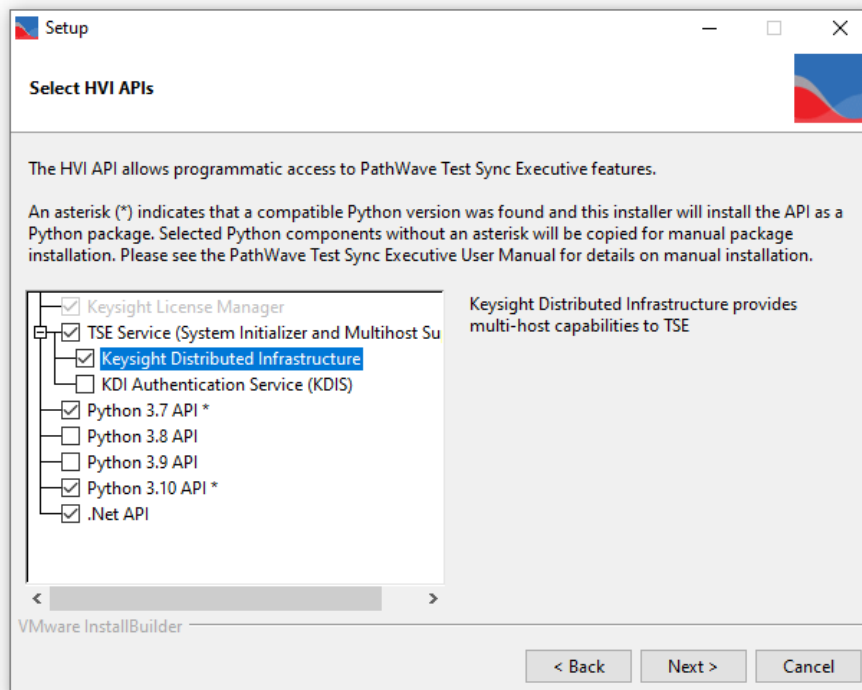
Setup

Select HVI APIs

The HVI API allows programmatic access to PathWave Test Sync Executive features.

An asterisk (*) indicates that a compatible Python version was found and this installer will install the API as a Python package. Selected Python components without an asterisk will be copied for manual package installation. Please see the PathWave Test Sync Executive User Manual for details on manual installation.

Keysight License Manager
TSE Service (System Initializer and Multihost Su
Keysight Distributed Infrastructure
KDI Authentication Service (KDIS)
Python 3.7 API *
Python 3.8 API
Python 3.9 API
Python 3.10 API *
.Net API

Keysight Distributed Infrastructure provides multi-host capabilities to TSE

VMware InstallBuilder

< Back
Next >
Cancel